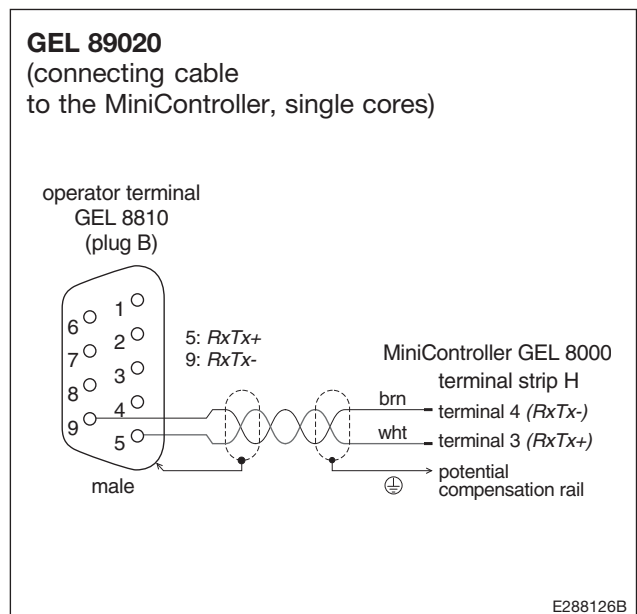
**GEL 89020**
(connecting cable to the MiniController, single cores)

operator terminal
GEL 8810
(plug B)

1
2
3
4
5
6
7
8
9

male

5: *RxTx+*
9: *RxTx-*

MiniController GEL 8000
terminal strip H

brn
terminal 4 *(RxTx-)*
wht
terminal 3 *(RxTx+)*

potential compensation rail

E288126B